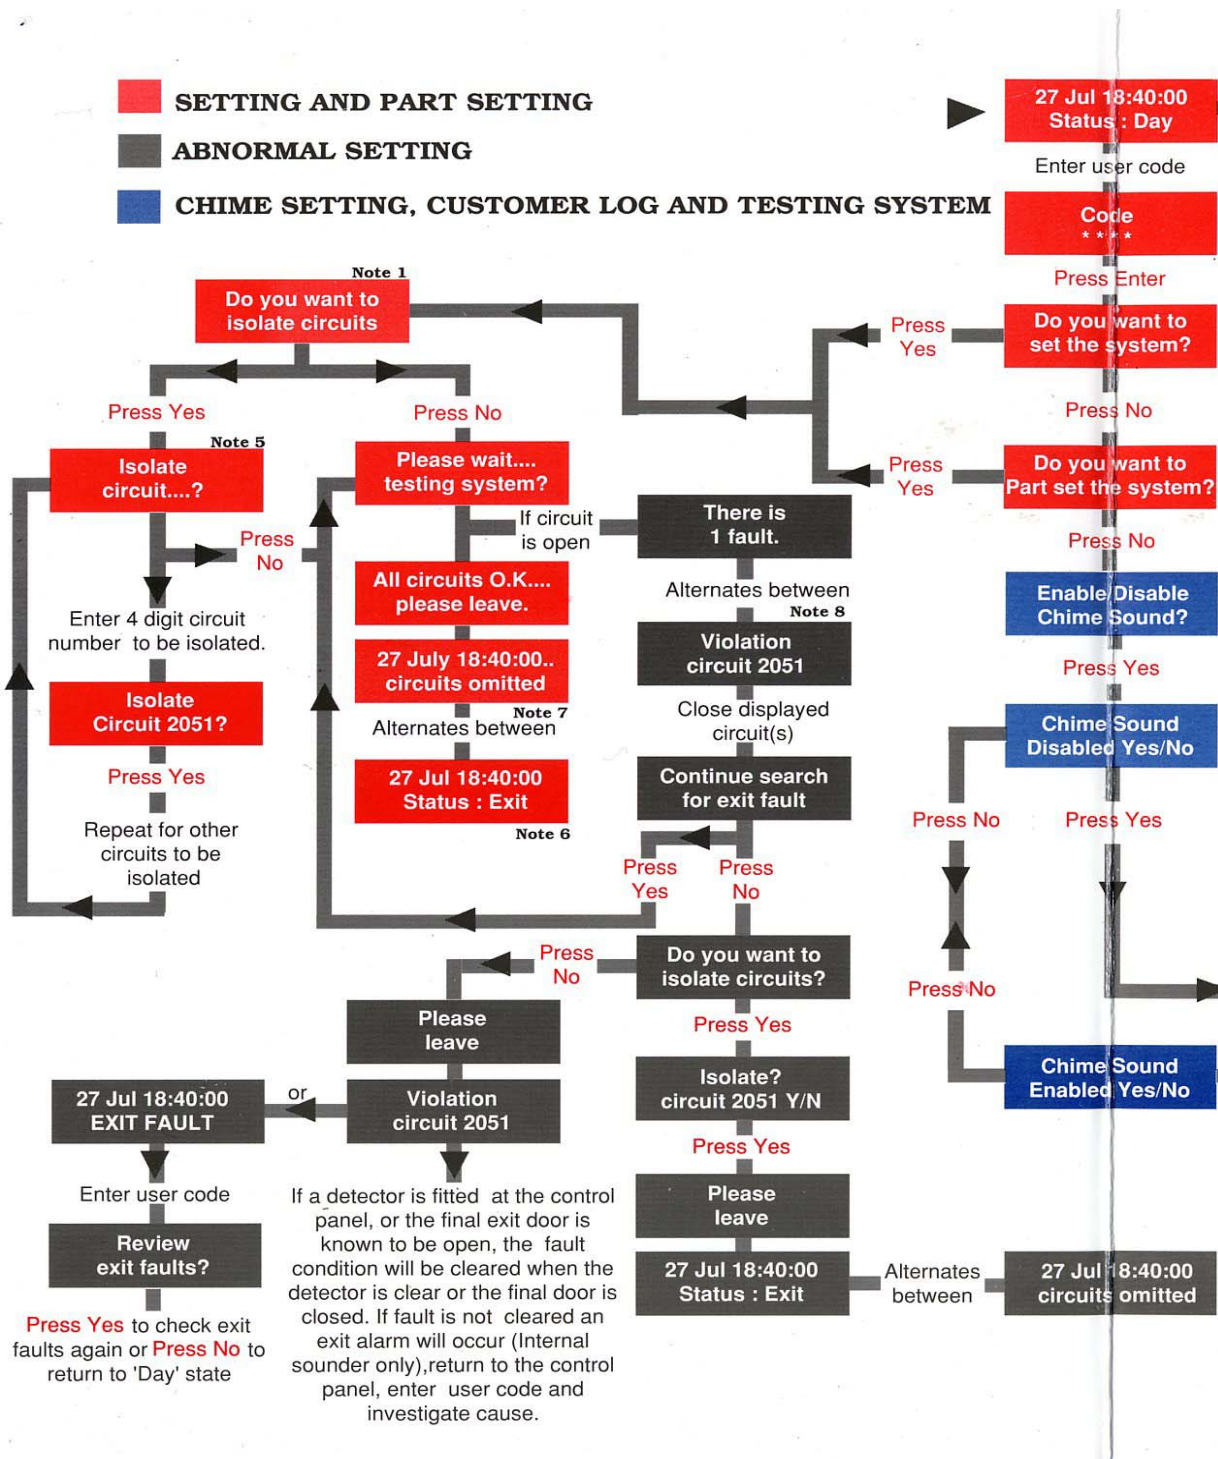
SETTING AND PART SETTING

ABNORMAL SETTING

CHIME SETTING, CUSTOMER LOG AND TESTING SYSTEM

27 Jul 18:40:00
Status : Day

Enter user code

Code
* * * *

Press Enter

Do you want to set the system?

Press Yes

Press No

Do you want to Part set the system?

Press Yes

Press No

Enable/Disable Chime Sound?

Press Yes

Chime Sound Disabled Yes/No

Press No

Press Yes

Press No

Chime Sound Enabled Yes/No

Note 1
Do you want to isolate circuits

Press Yes

Press No

Note 5
Isolate circuit....?

Press No

Enter 4 digit circuit number to be isolated.

Isolate Circuit 2051?

Press Yes

Repeat for other circuits to be isolated

Please wait.... testing system?

If circuit is open

There is 1 fault.

Alternates between
Note 8

Violation circuit 2051

Close displayed circuit(s)

Continue search for exit fault

Press Yes

Press No

All circuits O.K.... please leave.

27 July 18:40:00.. circuits omitted

Note 7
Alternates between

27 Jul 18:40:00
Status : Exit
Note 6

Press No

Do you want to isolate circuits?

Press Yes

Isolate? circuit 2051 Y/N

Press Yes

Please leave

27 Jul 18:40:00
Status : Exit

Alternates between

27 Jul 18:40:00
circuits omitted

Please leave

Violation circuit 2051

or

27 Jul 18:40:00
EXIT FAULT

Enter user code

Review exit faults?

Press Yes to check exit faults again or Press No to return to 'Day' state

If a detector is fitted at the control panel, or the final exit door is known to be open, the fault condition will be cleared when the detector is clear or the final door is closed. If fault is not cleared an exit alarm will occur (Internal sounder only),return to the control panel, enter user code and investigate cause.